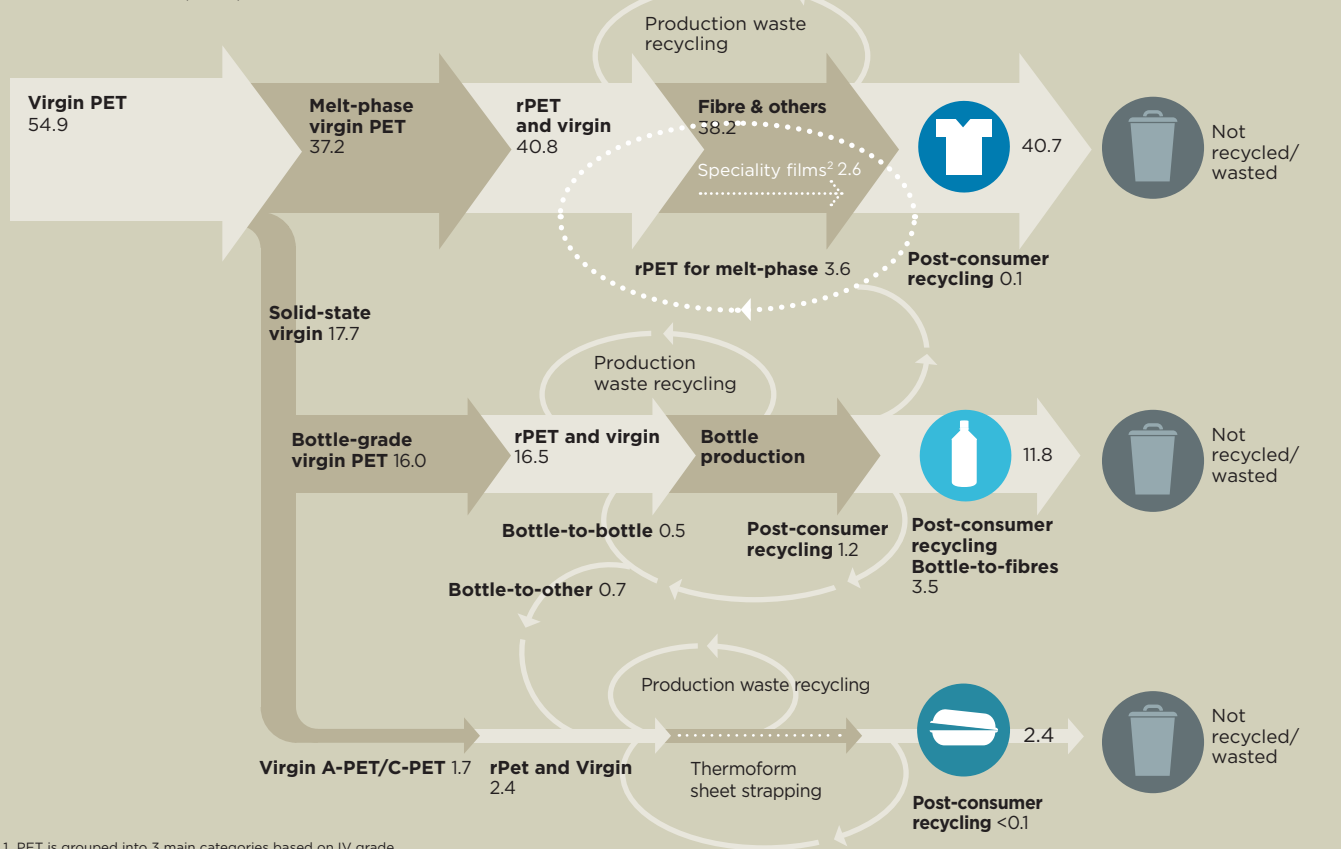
Production waste recycling

Virgin PET
54.9

Melt-phase virgin PET
37.2

rPET and virgin
40.8

Fibre & others
58.2

Speciality films$^2$ 2.6

40.7

Not recycled/ wasted

rPET for melt-phase 3.6

Post-consumer recycling 0.1

Solid-state virgin 17.7

Production waste recycling

Bottle-grade virgin PET 16.0

rPET and virgin
16.5

Bottle production

11.8

Not recycled/ wasted

Bottle-to-bottle 0.5

Post-consumer recycling 1.2

Post-consumer recycling Bottle-to-fibres
3.5

Bottle-to-other 0.7

Production waste recycling

2.4

Not recycled/ wasted

Virgin A-PET/C-PET 1.7

rPet and Virgin
2.4

Thermoform sheet strapping

Post-consumer recycling <0.1

1. PET is grouped into 3 main categories based on IV grade